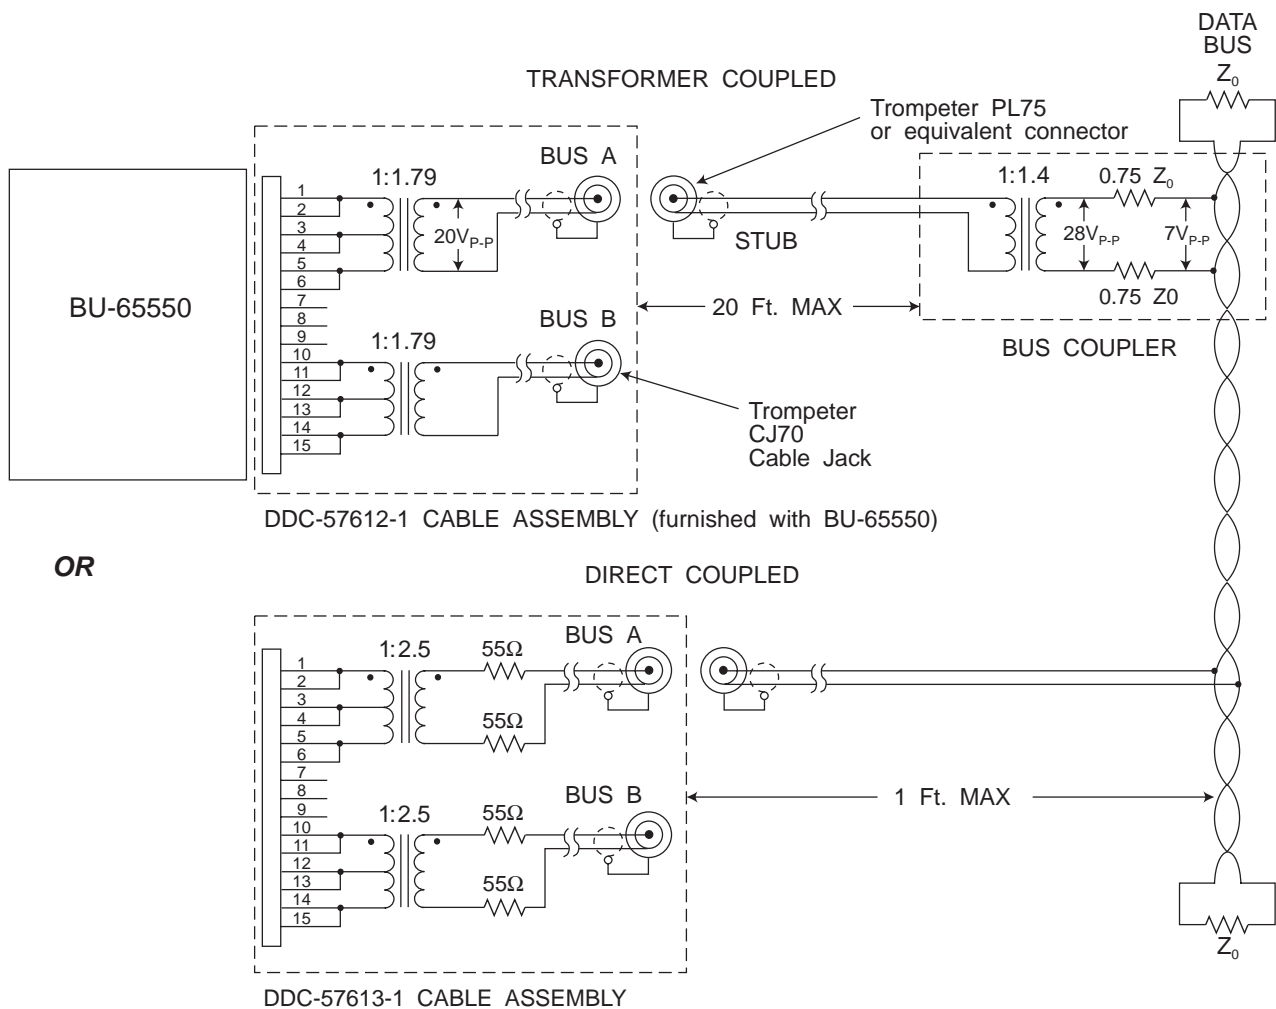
DATA BUS
$Z_0$

TRANSFORMER COUPLED

Trompeter PL75
or equivalent connector

BU-65550

1
2
3
4
5
6
7
8
9
10
11
12
13
14
15

1:1.79

BUS A

$20V_{P-P}$

STUB

1:1.4

0.75 $Z_0$

$28V_{P-P}$

$7V_{P-P}$

0.75 Z0

20 Ft. MAX

BUS COUPLER

1:1.79

BUS B

Trompeter
CJ70
Cable Jack

DDC-57612-1 CABLE ASSEMBLY (furnished with BU-65550)

OR

DIRECT COUPLED

1
2
3
4
5
6
7
8
9
10
11
12
13
14
15

1:2.5

55Ω

BUS A

55Ω

1:2.5

55Ω

BUS B

55Ω

1 Ft. MAX

$Z_0$

DDC-57613-1 CABLE ASSEMBLY